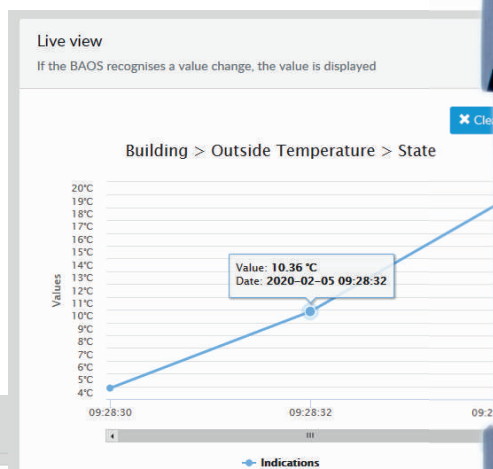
Live view

If the BAOS recognises a value change, the value is displayed

✖ Cle

Building > Outside Temperature > State

20°C
19°C
18°C
17°C
16°C
15°C
14°C
13°C
12°C
11°C
10°C
9°C
8°C
7°C
6°C
5°C
4°C

Values

Value: **10.36 °C**
Date: **2020-02-05 09:28:32**

09:28:30
09:28:32
09:2

Indications